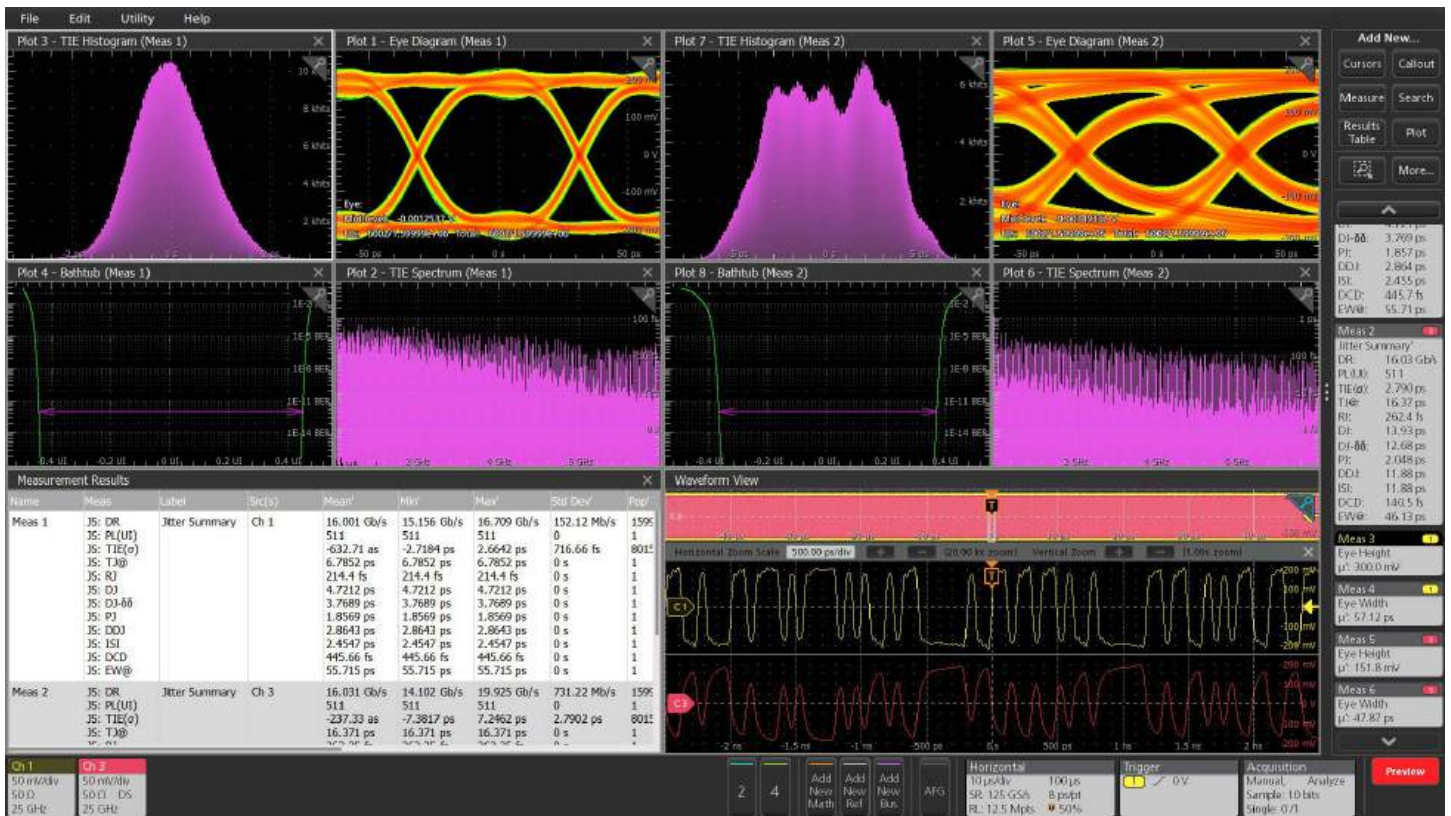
File Edit Utility Help

Plot 3 - TIE Histogram (Meas 1)

10 k
8 khits
6 khits
4 khits
2 khits

Plot 1 - Eye Diagram (Meas 1)

200 mV
100 mV
0 V
-100 mV
Eye:
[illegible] -0.0012532 V
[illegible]
-50 ps 0 s 50 ps

Plot 7 - TIE Histogram (Meas 2)

6 khits
4 khits
2 khits

Plot 5 - Eye Diagram (Meas 2)

150 mV
0 V
-150 mV
Eye:
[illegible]
-50 ps 0 s 50 ps

Add New...
Cursors Callout
Measure Search
Results Table Plot
More...

DJ-δδ: 3.769 ps
PJ: 1.857 ps
DDJ: 2.864 ps
ISI: 2.455 ps
DCD: 445.7 fs
EW@: 55.71 ps

Plot 4 - Bathtub (Meas 1)

1E-2
1E-5 BER
1E-8 BER
1E-11 BER
1E-14 BER
-0.4 UI -0.2 UI 0 UI 0.2 UI 0.4 UI

Plot 2 - TIE Spectrum (Meas 1)

100 fs
2 GHz 4 GHz 6 GHz

Plot 8 - Bathtub (Meas 2)

1E-2
1E-5 BER
1E-8 BER
1E-11 BER
1E-14 BER
-0.4 UI -0.2 UI 0 UI 0.2 UI 0.4 UI

Plot 6 - TIE Spectrum (Meas 2)

1 ps
2 GHz 4 GHz 6 GHz

Meas 2
Jitter Summary'
DR: 16.03 Gb/s
PL(UI): 511
TIE(σ): 2.790 ps
TJ@: 16.37 ps
RJ: 262.4 fs
DJ: 13.93 ps
DJ-δδ: 12.68 ps
PJ: 2.048 ps
DDJ: 11.88 ps
ISI: 11.88 ps
DCD: 140.5 fs
EW@: 46.13 ps

Measurement Results

| Name | Meas | Label | Src(s) | Mean' | Min' | Max' | Std Dev' | Pop' |
|---|---|---|---|---|---|---|---|---|
| Meas 1 | JS: DR | Jitter Summary | Ch 1 | 16.001 Gb/s | 15.156 Gb/s | 16.709 Gb/s | 152.12 Mb/s | 159 |
| | JS: PL(UI) | | | 511 | 511 | 511 | 0 | 1 |
| | JS: TIE(σ) | | | -632.71 as | -2.7184 ps | 2.6642 ps | 716.66 fs | 801 |
| | JS: TJ@ | | | 6.7852 ps | 6.7852 ps | 6.7852 ps | 0 s | 1 |
| | JS: RJ | | | 214.4 fs | 214.4 fs | 214.4 fs | 0 s | 1 |
| | JS: DJ | | | 4.7212 ps | 4.7212 ps | 4.7212 ps | 0 s | 1 |
| | JS: DJ-δδ | | | 3.7689 ps | 3.7689 ps | 3.7689 ps | 0 s | 1 |
| | JS: PJ | | | 1.8569 ps | 1.8569 ps | 1.8569 ps | 0 s | 1 |
| | JS: DDJ | | | 2.8643 ps | 2.8643 ps | 2.8643 ps | 0 s | 1 |
| | JS: ISI | | | 2.4547 ps | 2.4547 ps | 2.4547 ps | 0 s | 1 |
| | JS: DCD | | | 445.66 fs | 445.66 fs | 445.66 fs | 0 s | 1 |
| | JS: EW@ | | | 55.715 ps | 55.715 ps | 55.715 ps | 0 s | 1 |
| Meas 2 | JS: DR | Jitter Summary | Ch 3 | 16.031 Gb/s | 14.102 Gb/s | 19.925 Gb/s | 731.22 Mb/s | 159 |
| | JS: PL(UI) | | | 511 | 511 | 511 | 0 | 1 |
| | JS: TIE(σ) | | | -237.33 as | -7.3817 ps | 7.2462 ps | 2.7902 ps | 801 |
| | JS: TJ@ | | | 16.371 ps | 16.371 ps | 16.371 ps | 0 s | 1 |

Waveform View

Horizontal Zoom Scale 500.00 ps/div (20.00 kx zoom) Vertical Zoom (1.00x zoom)

200 mV
100 mV
-100 mV
-200 mV
C1
C3
200 mV
100 mV
-100 mV
-200 mV
-2 ns -1.5 ns -1 ns -500 ps 0 s 500 ps 1 ns 1.5 ns 2 ns

Meas 3
Eye Height
μ': 300.0 mV

Meas 4
Eye Width
μ': 57.12 ps

Meas 5
Eye Height
μ': 151.8 mV

Meas 6
Eye Width
μ': 47.87 ps

Ch 1
50 mV/div
50 Ω
25 GHz

Ch 3
50 mV/div
50 Ω DS
25 GHz

2 4 Add New Math Add New Ref Add New Bus AFG

Horizontal
10 μs/div 100 μs
SR: 125 GS/s 8 ps/pt
RL: 12.5 Mpts 50%

Trigger
0 V

Acquisition
Manual, Analyze
Sample: 10 bits
Single: 0/1

Preview